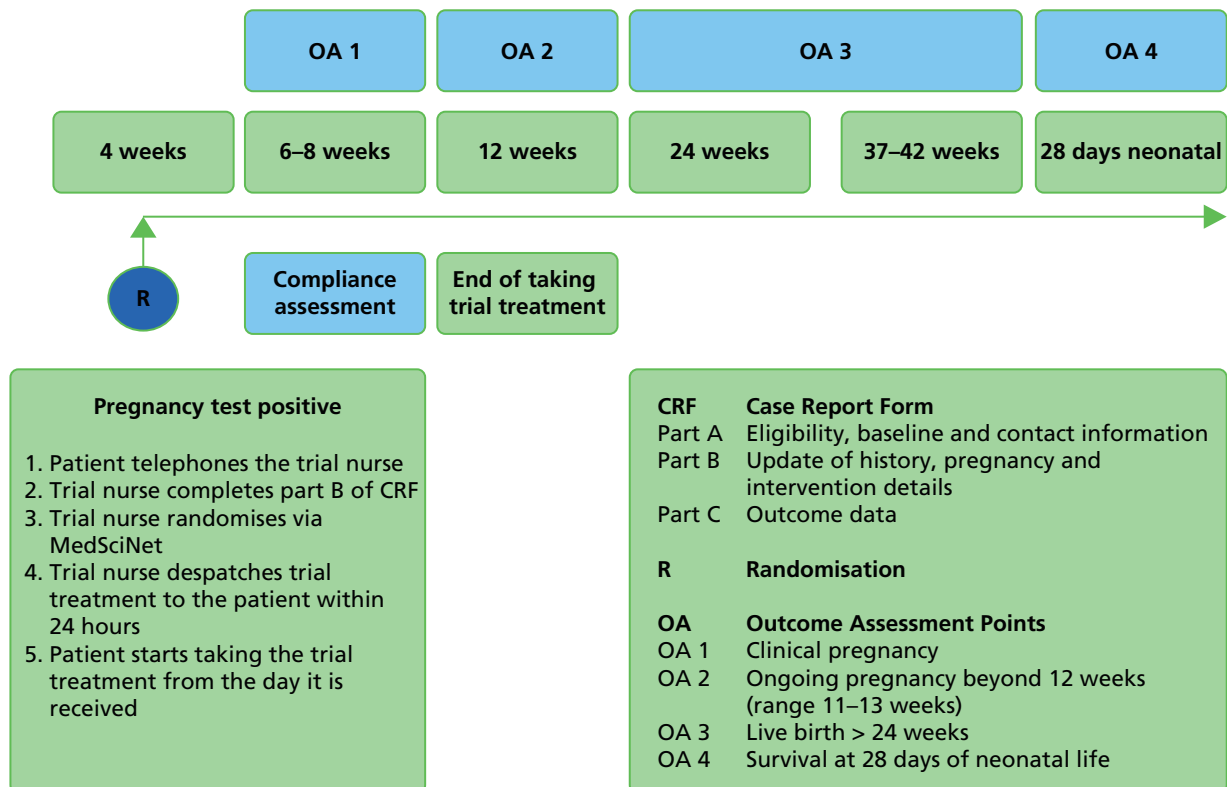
OA 1

OA 2

OA 3

OA 4

4 weeks

6–8 weeks

12 weeks

24 weeks

37–42 weeks

28 days neonatal

R

Compliance assessment

End of taking trial treatment

Pregnancy test positive

1. Patient telephones the trial nurse
2. Trial nurse completes part B of CRF
3. Trial nurse randomises via MedSciNet
4. Trial nurse despatches trial treatment to the patient within 24 hours
5. Patient starts taking the trial treatment from the day it is received

| | |
|---|---|
| CRF | Case Report Form |
| Part A | Eligibility, baseline and contact information |
| Part B | Update of history, pregnancy and intervention details |
| Part C | Outcome data |
| R | Randomisation |
| OA | Outcome Assessment Points |
| OA 1 | Clinical pregnancy |
| OA 2 | Ongoing pregnancy beyond 12 weeks (range 11–13 weeks) |
| OA 3 | Live birth > 24 weeks |
| OA 4 | Survival at 28 days of neonatal life |